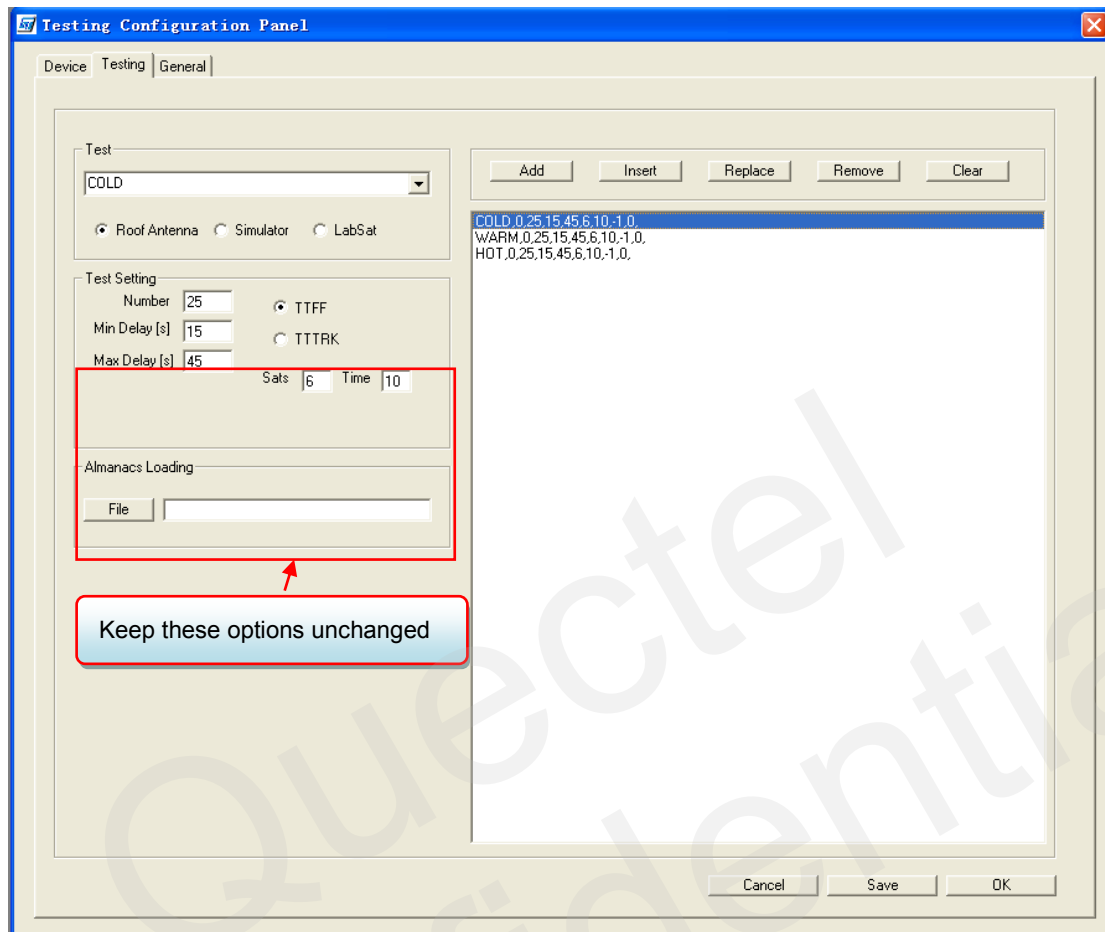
Testing Configuration Panel

Device Testing General

Test
COLD
Roof Antenna Simulator LabSat

Test Setting
Number 25
Min Delay [s] 15
Max Delay [s] 45
TTFF
TTTRK
Sats 6 Time 10

Almanacs Loading
File

Keep these options unchanged

Add Insert Replace Remove Clear

COLD,0,25,15,45,6,10,-1,0,
WARM,0,25,15,45,6,10,-1,0,
HOT,0,25,15,45,6,10,-1,0,

Cancel Save OK

Quectel
Confidential